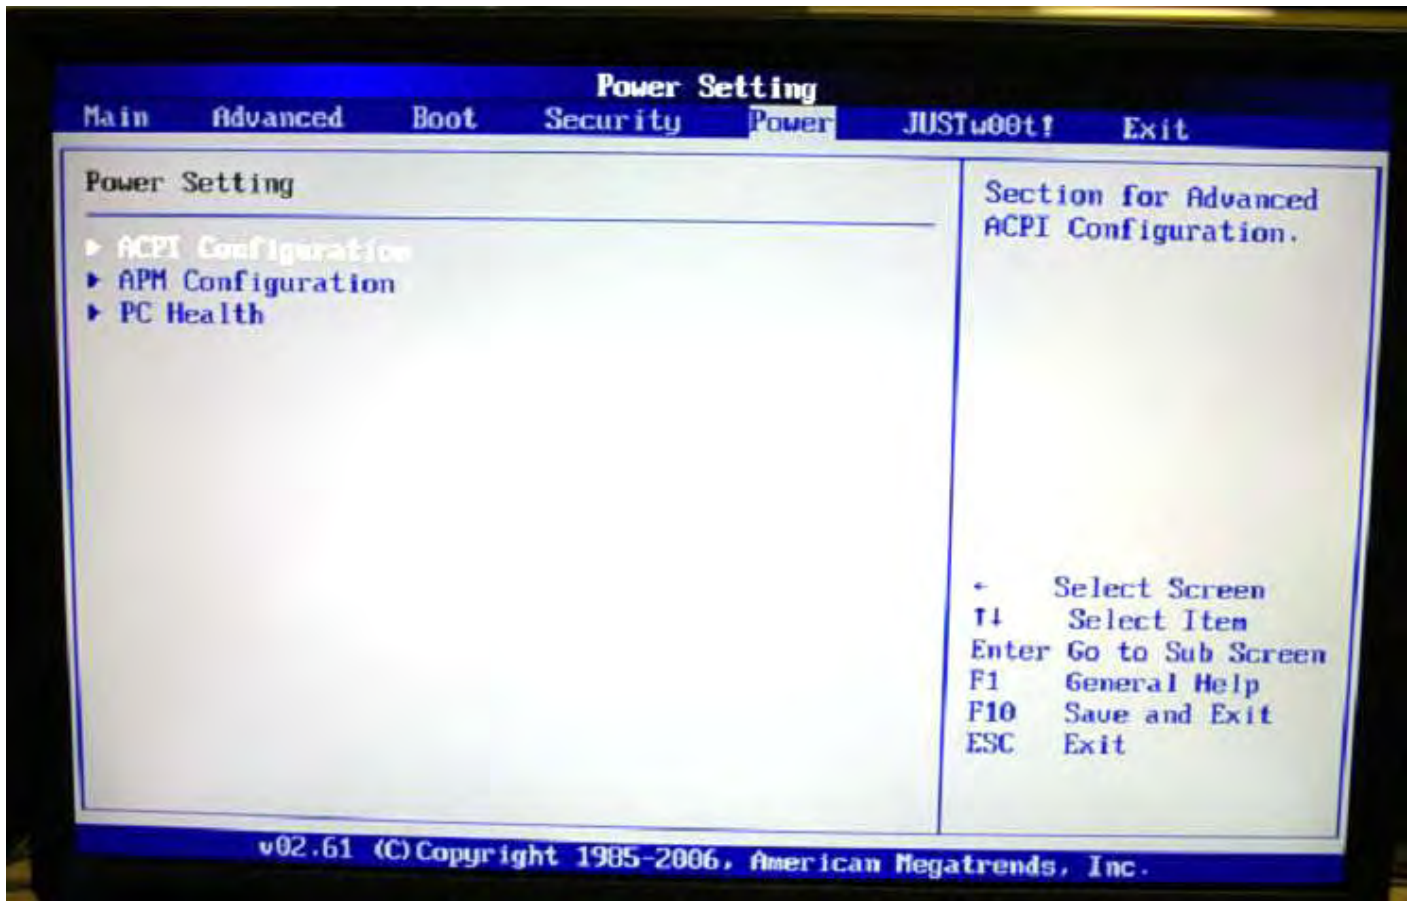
Power Setting

Main Advanced Boot Security Power JUSTw00t! Exit

Power Setting

▶ ACPI Configuration
▶ APM Configuration
▶ PC Health

Section for Advanced ACPI Configuration.

← Select Screen
↑↓ Select Item
Enter Go to Sub Screen
F1 General Help
F10 Save and Exit
ESC Exit

v02.61 (C)Copyright 1985-2006, American Megatrends, Inc.